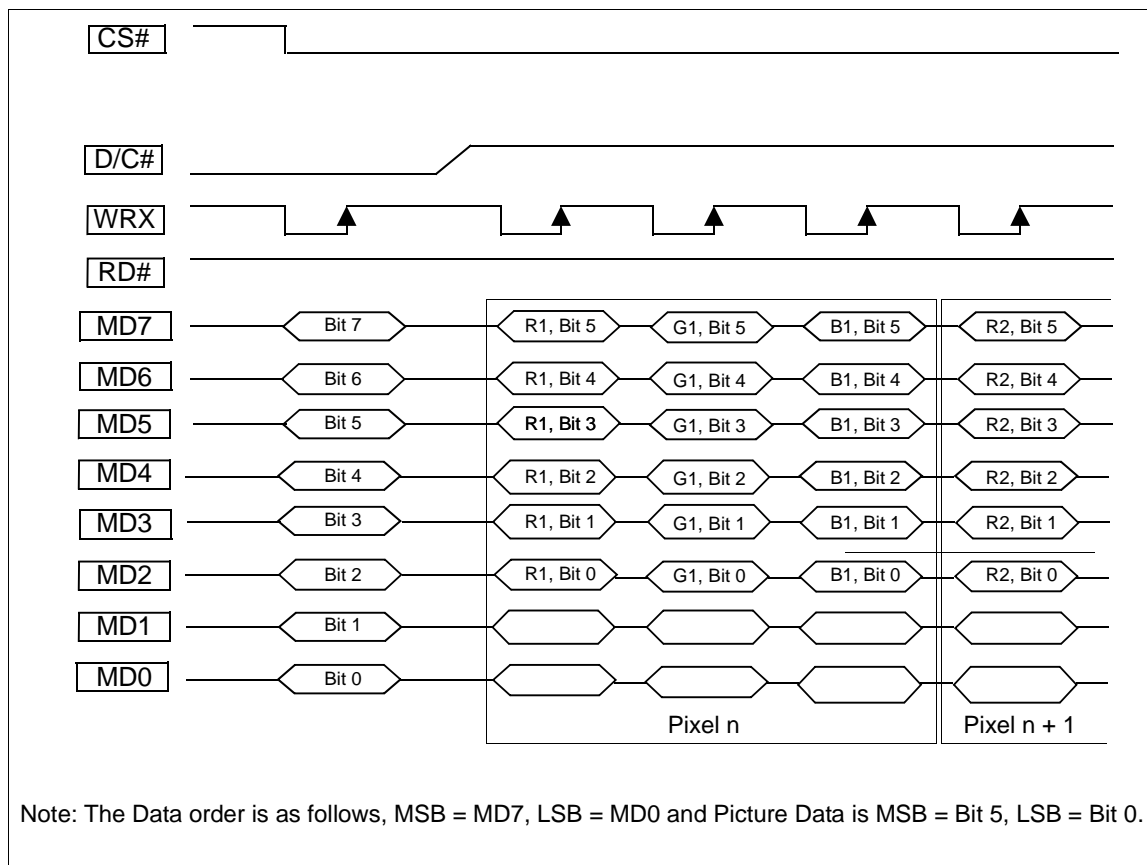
CS#

D/C#

WRX

RD#

MD7
Bit 7
R1, Bit 5
G1, Bit 5
B1, Bit 5
R2, Bit 5

MD6
Bit 6
R1, Bit 4
G1, Bit 4
B1, Bit 4
R2, Bit 4

MD5
Bit 5
R1, Bit 3
G1, Bit 3
B1, Bit 3
R2, Bit 3

MD4
Bit 4
R1, Bit 2
G1, Bit 2
B1, Bit 2
R2, Bit 2

MD3
Bit 3
R1, Bit 1
G1, Bit 1
B1, Bit 1
R2, Bit 1

MD2
Bit 2
R1, Bit 0
G1, Bit 0
B1, Bit 0
R2, Bit 0

MD1
Bit 1

MD0
Bit 0

Pixel n
Pixel n + 1

Note: The Data order is as follows, MSB = MD7, LSB = MD0 and Picture Data is MSB = Bit 5, LSB = Bit 0.